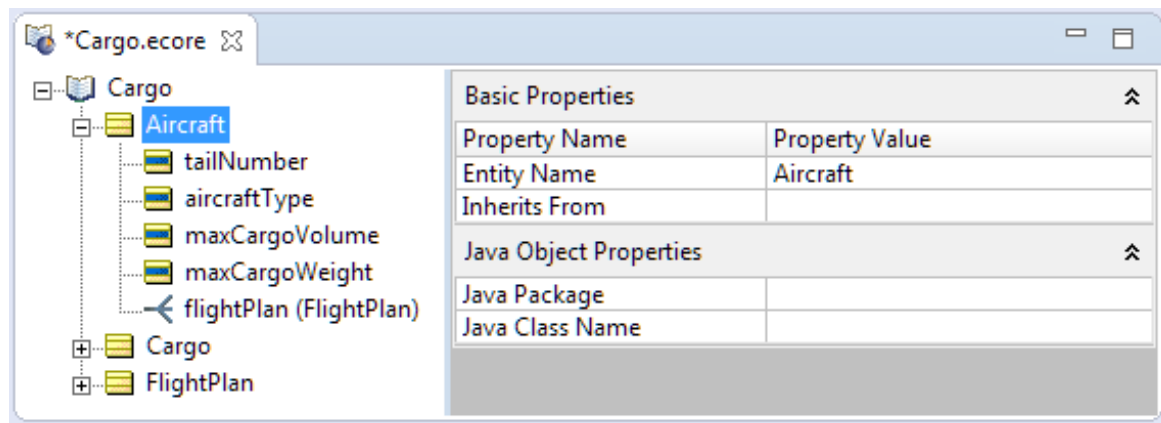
*Cargo.ecore

Cargo
Aircraft
tailNumber
aircraftType
maxCargoVolume
maxCargoWeight
flightPlan (FlightPlan)
Cargo
FlightPlan

Basic Properties

| Property Name | Property Value |
|---|---|
| Entity Name | Aircraft |
| Inherits From | |

Java Object Properties

| | |
|---|---|
| Java Package | |
| Java Class Name | |